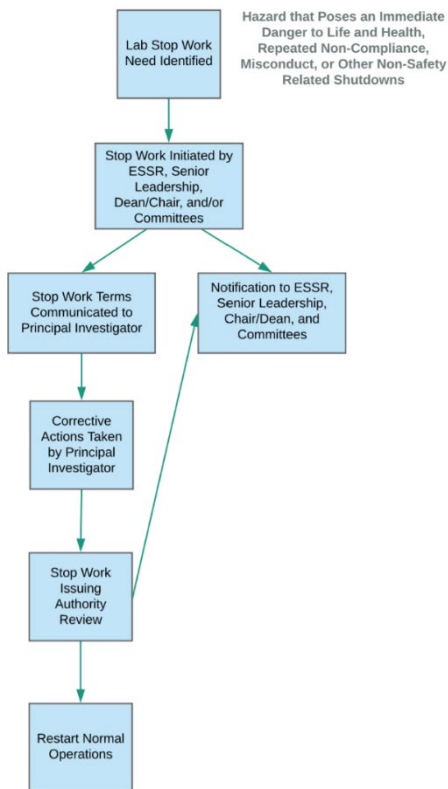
Lab Stop Work Need Identified

Hazard that Poses an Immediate Danger to Life and Health, Repeated Non-Compliance, Misconduct, or Other Non-Safety Related Shutdowns

Stop Work Initiated by ESSR, Senior Leadership, Dean/Chair, and/or Committees

Stop Work Terms Communicated to Principal Investigator

Notification to ESSR, Senior Leadership, Chair/Dean, and Committees

Corrective Actions Taken by Principal Investigator

Stop Work Issuing Authority Review

Restart Normal Operations